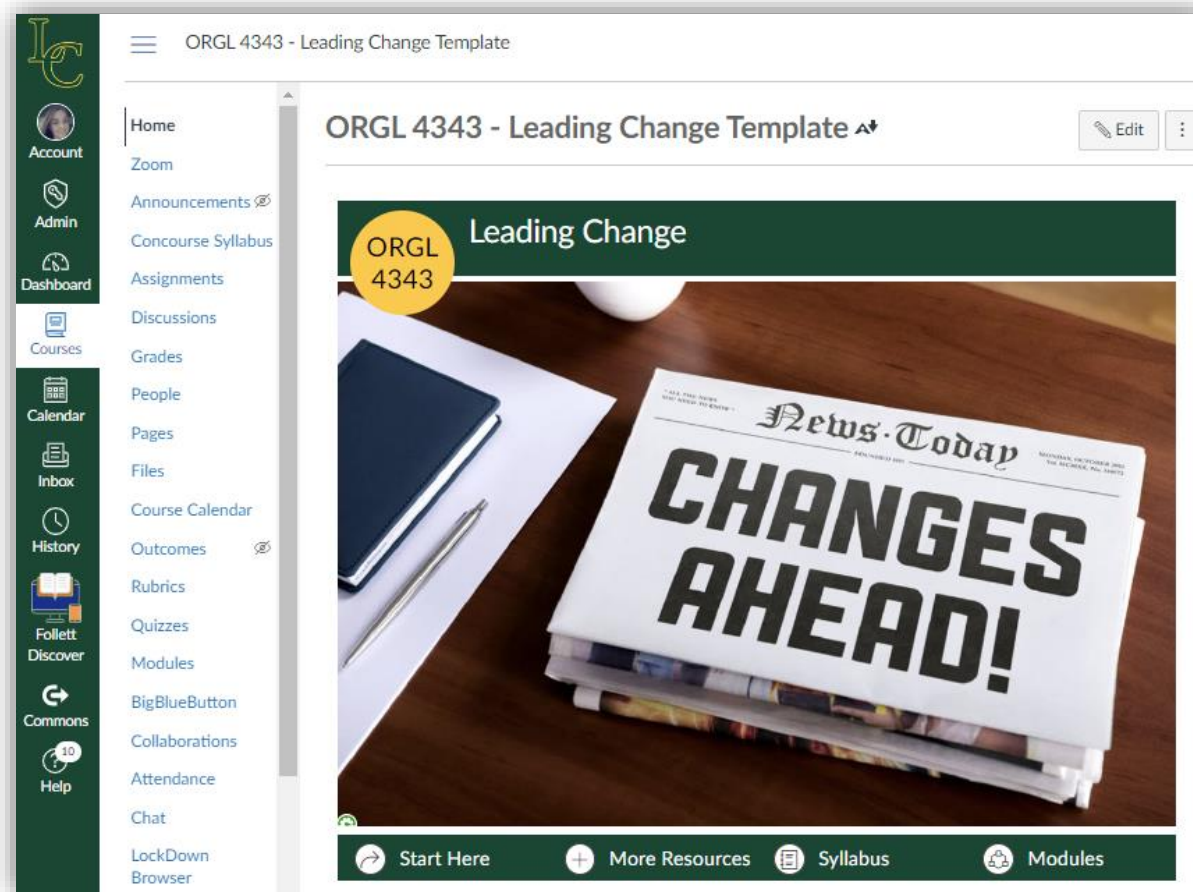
LC

Account

Admin

Dashboard

Courses

Calendar

Inbox

History

Follett Discover

Commons

10

Help

ORGL 4343 - Leading Change Template

Home
Zoom
Announcements
Concourse Syllabus
Assignments
Discussions
Grades
People
Pages
Files
Course Calendar
Outcomes
Rubrics
Quizzes
Modules
BigBlueButton
Collaborations
Attendance
Chat
LockDown Browser

ORGL 4343 - Leading Change Template

Edit

ORGL 4343

Leading Change

News·Today

CHANGES AHEAD!

Start Here

More Resources

Syllabus

Modules